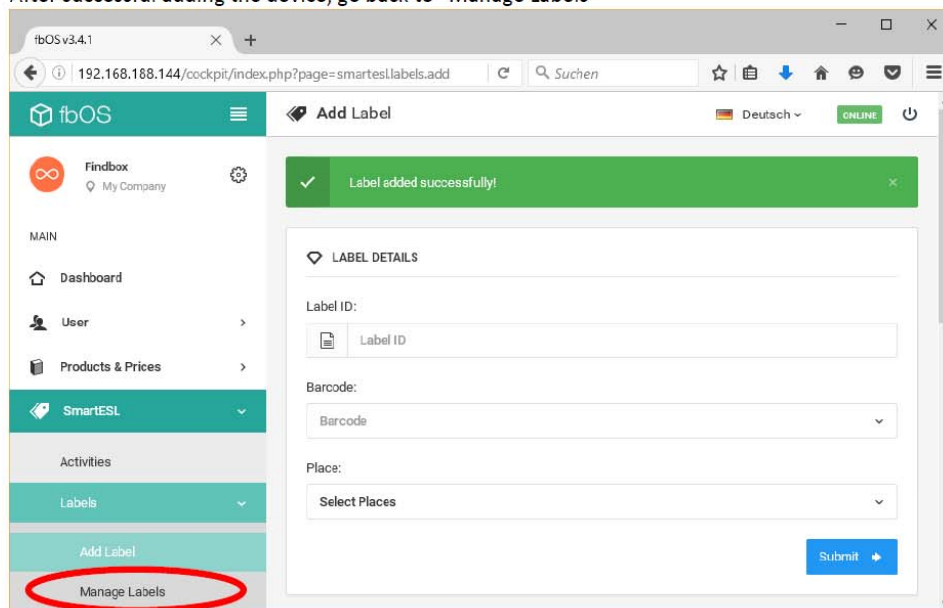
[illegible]

fbOS v3.4.1

192.168.188.144/cockpit/index.php?page=smartesl.labels.add

Suchen

fbOS

Add Label

Deutsch

ONLINE

Findbox

My Company

Label added successfully!

×

MAIN

LABEL DETAILS

Dashboard

Label ID:

User

Label ID

Products & Prices

Barcode:

SmartESL

Barcode

Activities

Place:

Labels

Select Places

Add Label

Submit

Manage Labels